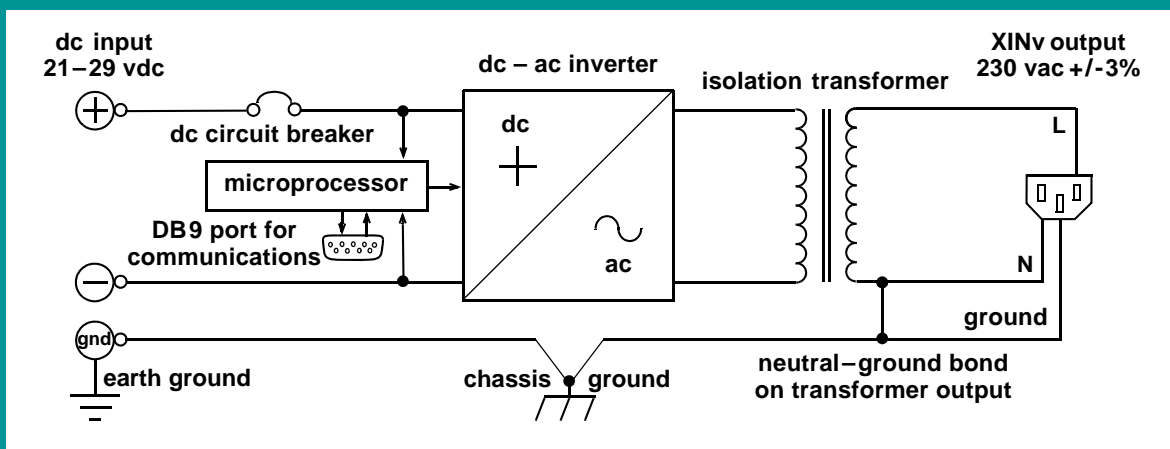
dc input
21 – 29 vdc

dc – ac inverter

XINv output
230 vac +/-3%

isolation transformer

dc circuit breaker

dc

L

microprocessor

DB9 port for
communications

ac

N

gnd

ground

neutral – ground bond
on transformer output

earth ground

chassis ground